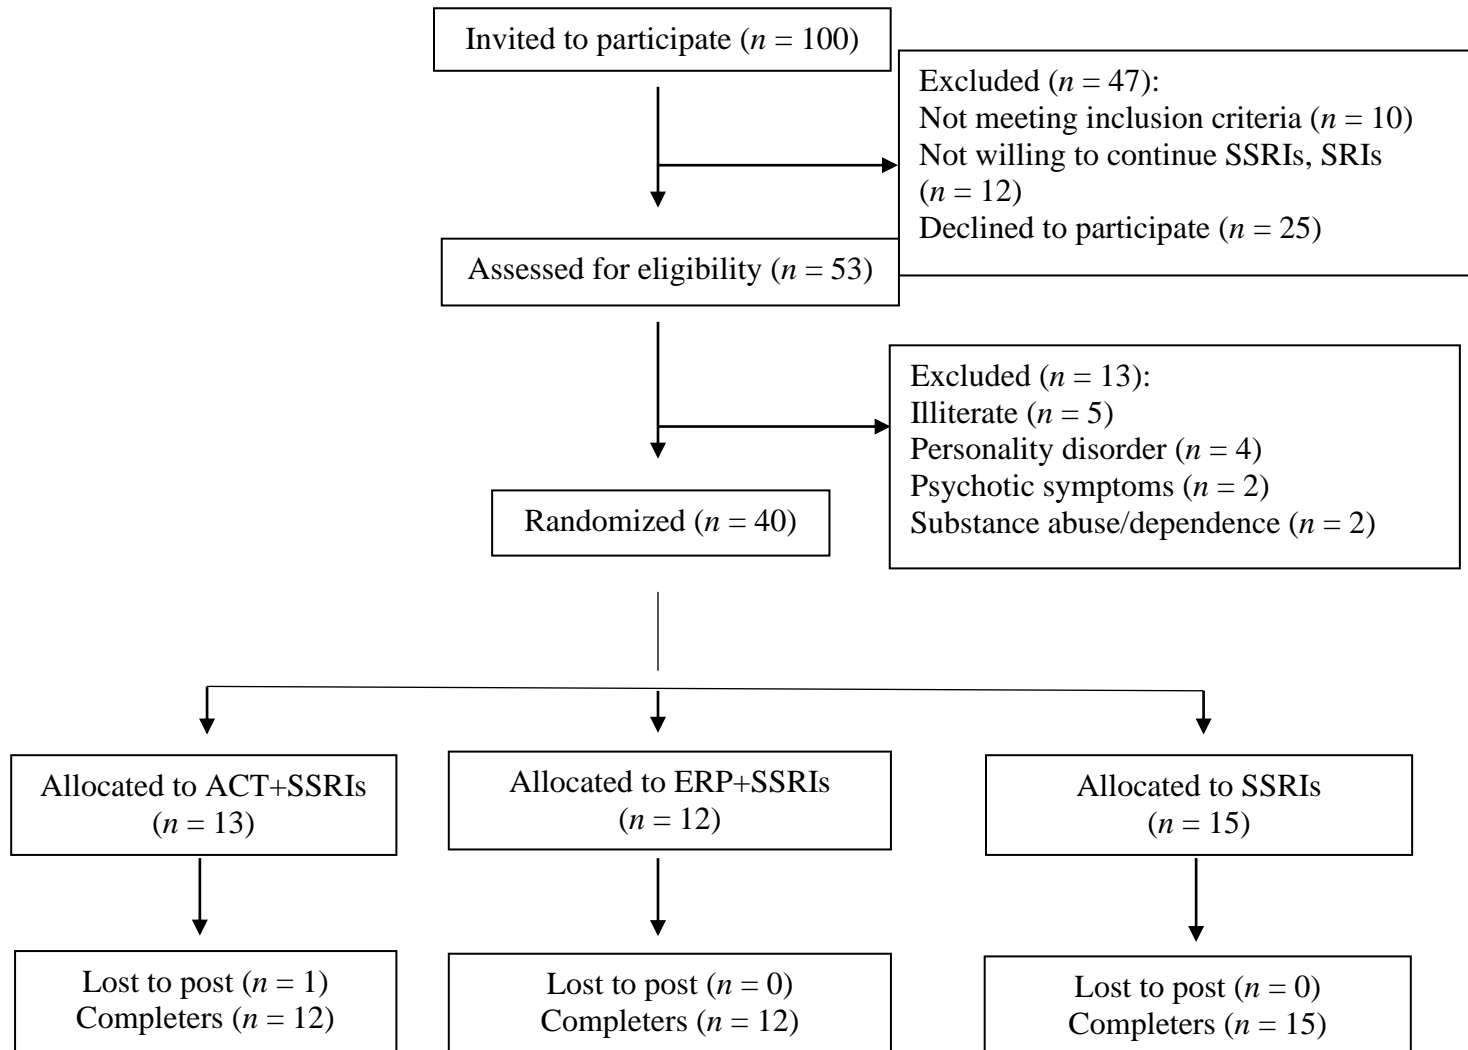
Invited to participate ($n$ = 100)

Excluded ($n$ = 47):
Not meeting inclusion criteria ($n$ = 10)
Not willing to continue SSRIs, SRIs ($n$ = 12)
Declined to participate ($n$ = 25)

Assessed for eligibility ($n$ = 53)

Excluded ($n$ = 13):
Illiterate ($n$ = 5)
Personality disorder ($n$ = 4)
Psychotic symptoms ($n$ = 2)
Substance abuse/dependence ($n$ = 2)

Randomized ($n$ = 40)

Allocated to ACT+SSRIs ($n$ = 13)

Allocated to ERP+SSRIs ($n$ = 12)

Allocated to SSRIs ($n$ = 15)

Lost to post ($n$ = 1)
Completers ($n$ = 12)

Lost to post ($n$ = 0)
Completers ($n$ = 12)

Lost to post ($n$ = 0)
Completers ($n$ = 15)